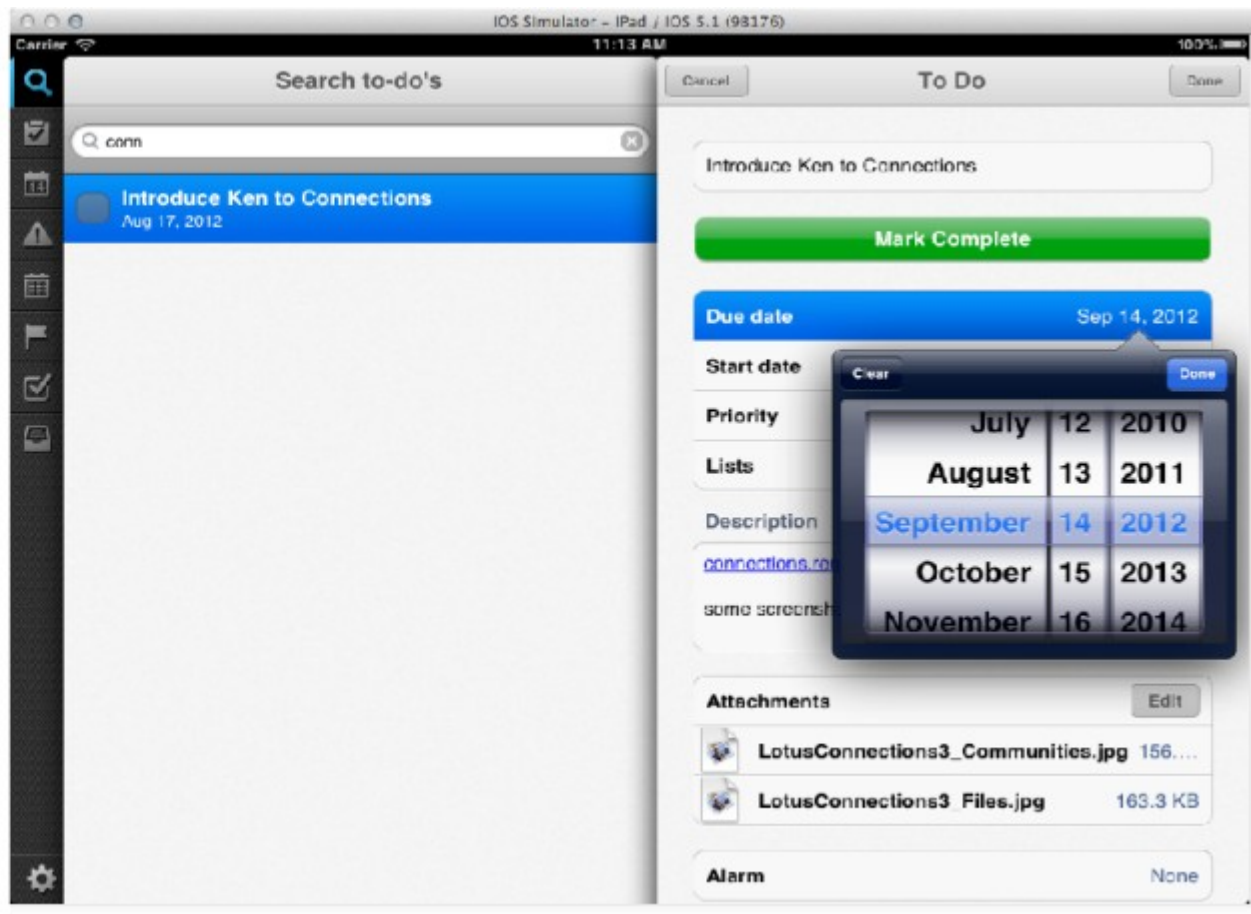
iOS Simulator – iPad / iOS 5.1 (9B176)

Carrier 11:13 AM 100%

Search to-do's

conn

Introduce Ken to Connections
Aug 17, 2012

Cancel To Do Done

Introduce Ken to Connections

Mark Complete

Due date Sep 14, 2012

Start date

Priority

Lists

Description

connections.ro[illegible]

some screensh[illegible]

Clear Done

| July | 12 | 2010 |
|---|---|---|
| August | 13 | 2011 |
| September | 14 | 2012 |
| October | 15 | 2013 |
| November | 16 | 2014 |

Attachments Edit

LotusConnections3_Communities.jpg 156....

LotusConnections3 Files.jpg 163.3 KB

Alarm None